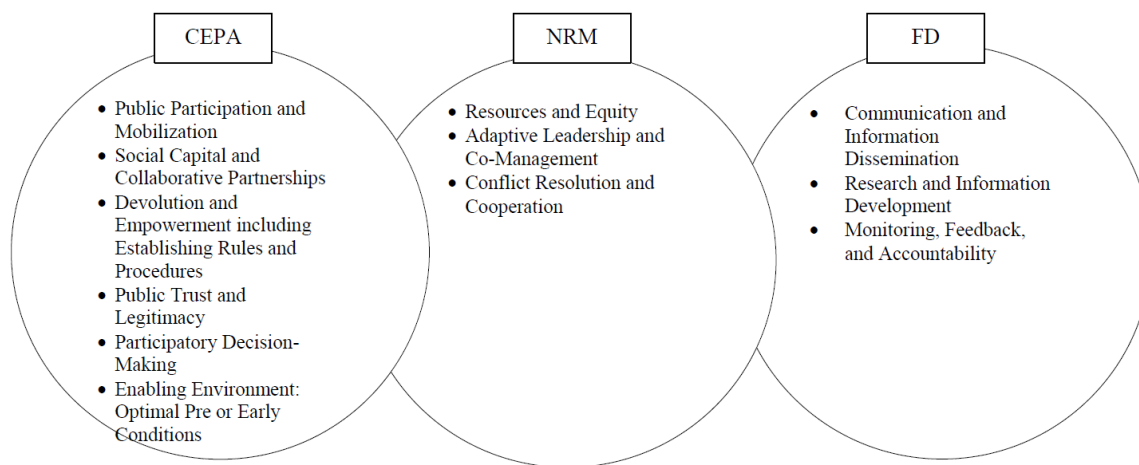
CEPA

- Public Participation and Mobilization
- Social Capital and Collaborative Partnerships
- Devolution and Empowerment including Establishing Rules and Procedures
- Public Trust and Legitimacy
- Participatory Decision-Making
- Enabling Environment: Optimal Pre or Early Conditions

NRM

- Resources and Equity
- Adaptive Leadership and Co-Management
- Conflict Resolution and Cooperation

FD

- Communication and Information Dissemination
- Research and Information Development
- Monitoring, Feedback, and Accountability